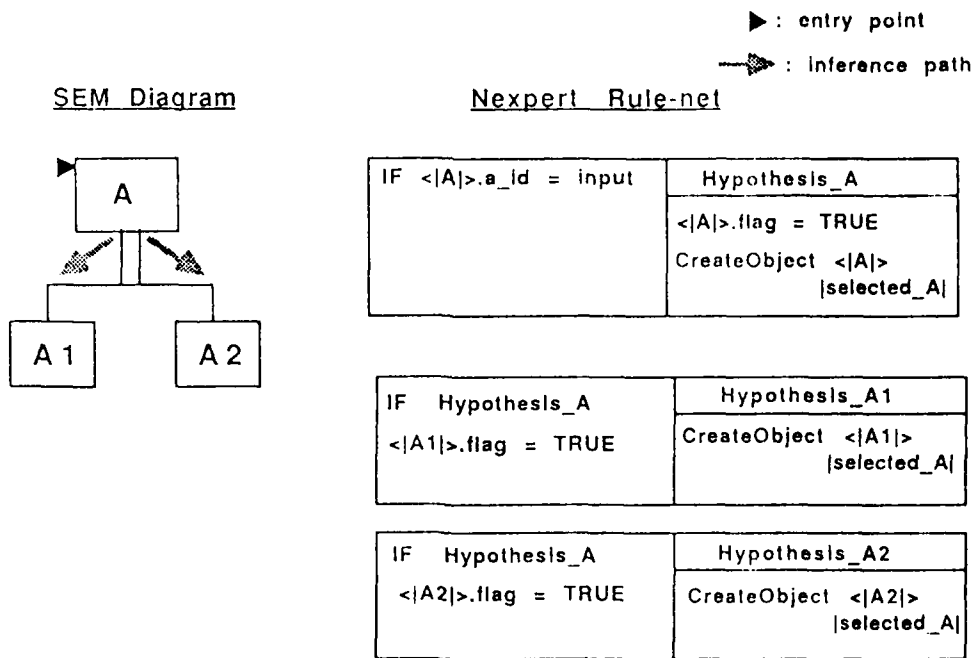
▶ : entry point

→ : inference path

SEM Diagram

A

A 1

A 2

Nexpert Rule-net

IF <|A|>.a_id = input

Hypothesis_A

<|A|>.flag = TRUE

CreateObject <|A|> |selected_A|

IF Hypothesis_A

<|A1|>.flag = TRUE

Hypothesis_A1

CreateObject <|A1|> |selected_A|

IF Hypothesis_A

<|A2|>.flag = TRUE

Hypothesis_A2

CreateObject <|A2|> |selected_A|